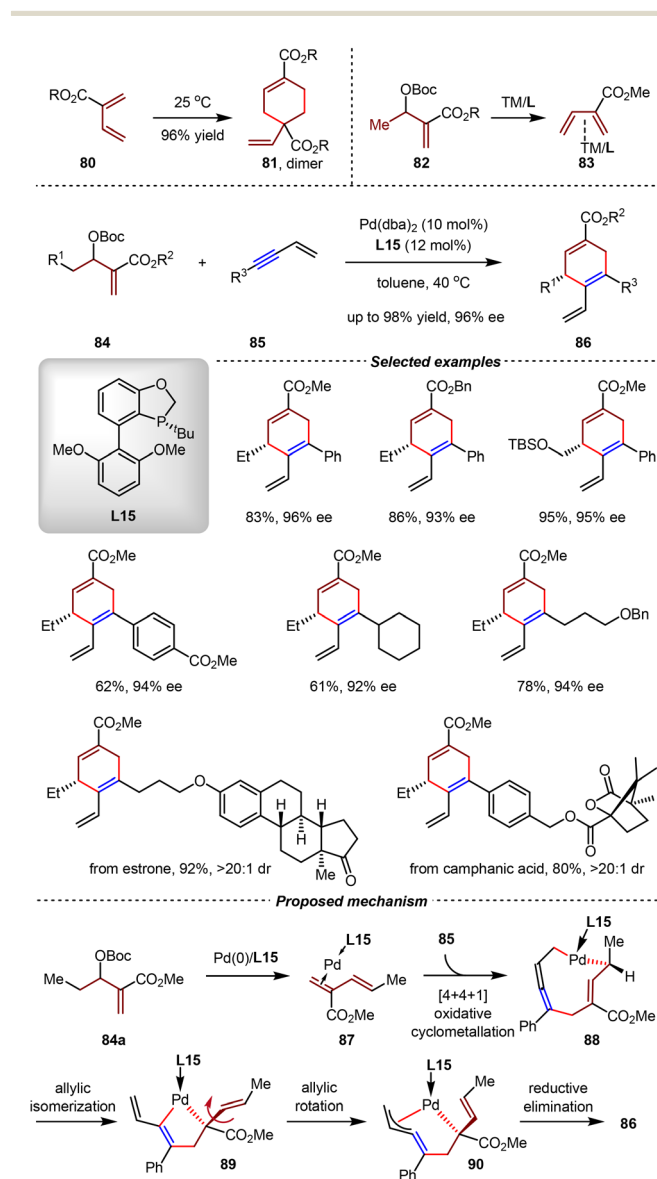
RO$_2$C

25 °C
96% yield

CO$_2$R
CO$_2$R

80

81, dimer

OBoc
Me
CO$_2$R

TM/L

CO$_2$Me
TM/L

82

83

R$^1$
OBoc
CO$_2$R$^2$

+

R$^3$

Pd(dba)$_2$ (10 mol%)
L15 (12 mol%)
toluene, 40 °C
up to 98% yield, 96% ee

CO$_2$R$^2$
R$^1$
R$^3$

84

85

86

Selected examples

O
P
$^t$Bu
MeO
OMe

L15

CO$_2$Me
Et
Ph
83%, 96% ee

CO$_2$Bn
Et
Ph
86%, 93% ee

CO$_2$Me
TBSO
Ph
95%, 95% ee

CO$_2$Me
Et
CO$_2$Me
62%, 94% ee

CO$_2$Me
Et
61%, 92% ee

CO$_2$Me
Et
OBn
78%, 94% ee

CO$_2$Me
Et
O
H
H
H
Me
O
from estrone, 92%, >20:1 dr

CO$_2$Me
Et
O
O
O
O
from camphanic acid, 80%, >20:1 dr

Proposed mechanism

Me
OBoc
CO$_2$Me

84a

Pd(0)/L15

L15
Pd
Me
CO$_2$Me

87

85
[4+4+1]
oxidative
cyclometallation

L15
Pd
Me
H
Ph
CO$_2$Me

88

allylic
isomerization

L15
Pd
Me
CO$_2$Me
Ph

89

allylic
rotation

L15
Pd
Me
CO$_2$Me
Ph

90

reductive
elimination

86